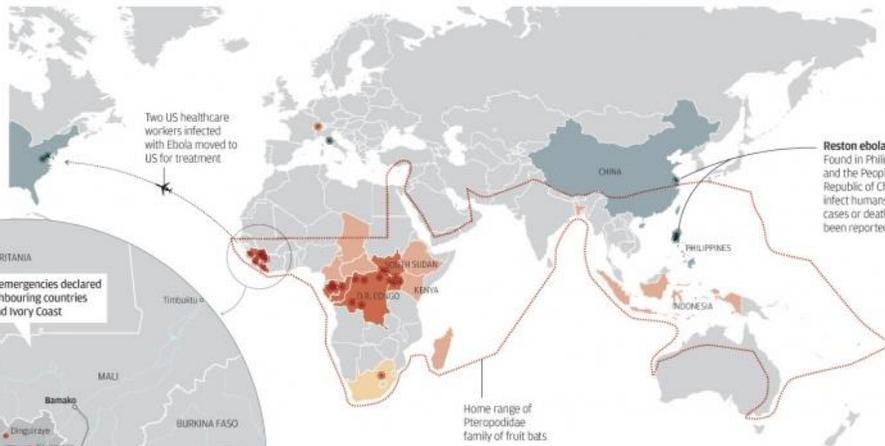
Two US healthcare workers infected with Ebola moved to US for treatment

Reston ebola
Found in Phili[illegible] and the Peopl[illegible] Republic of Ch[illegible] infect humans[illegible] cases or death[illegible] been reporte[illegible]

CHINA

PHILIPPINES

INDONESIA

SOUTH SUDAN

D.R. CONGO

KENYA

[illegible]RITANIA

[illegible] emergencies declared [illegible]nbouring countries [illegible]d Ivory Coast

Timbuktu

MALI

Bamako

BURKINA FASO

Dinguiraye

Home range of Pteropodidae family of fruit bats